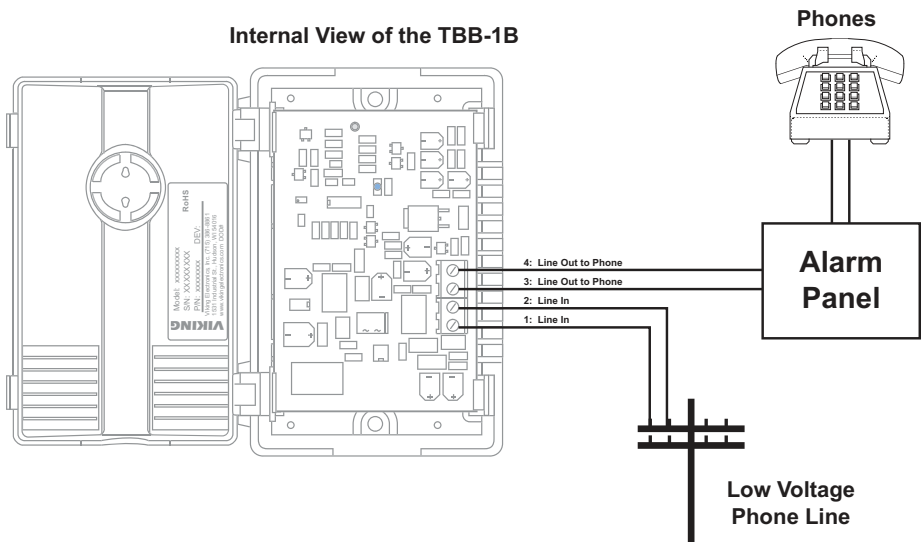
Internal View of the TBB-1B

Phones

4: Line Out to Phone
3: Line Out to Phone
2: Line In
1: Line In

Alarm Panel

Low Voltage Phone Line

VIKING
Model: xxxxxxxxx
S/N: XXXXXXXX
P/N: xxxxxxxxx
DEV:
RoHS
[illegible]